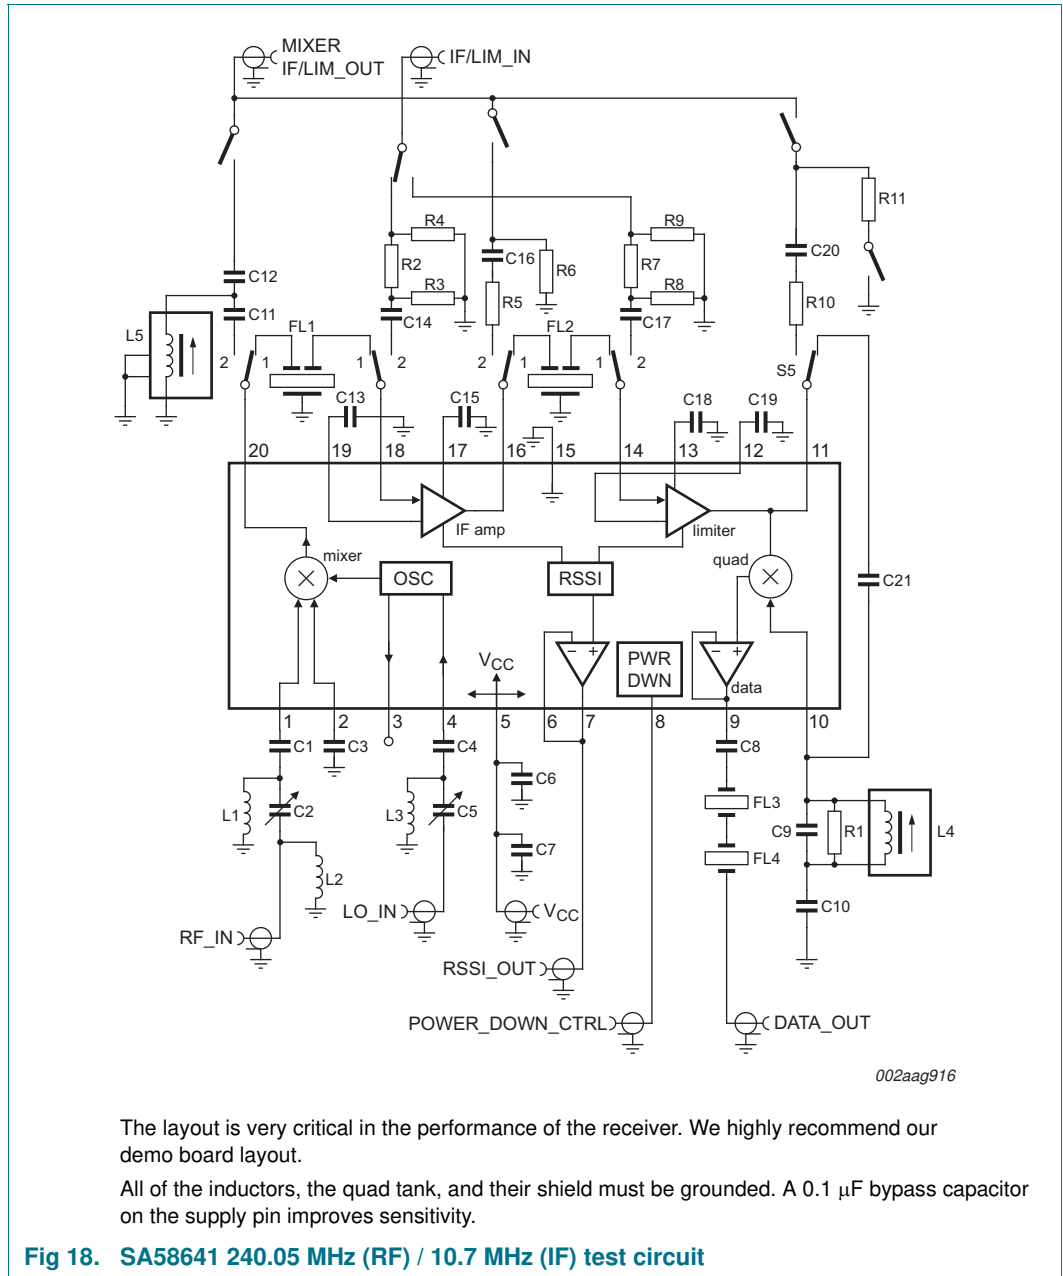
MIXER IF/LIM_OUT

IF/LIM_IN

R11

R4

R9

R2

C16

R6

R7

C20

C12

R3

R8

R5

R10

C11

C14

C17

L5

FL1

FL2

2 1 1 2 2 1 1 2

S5

C13

C15

C18

C19

20 19 18 17 16 15 14 13 12 11

IF amp

limiter

mixer

quad

OSC

RSSI

C21

$V_{CC}$

PWR DWN

data

1 2 3 4 5 6 7 8 9 10

C1

C3

C4

C8

C6

L1

C2

L3

C5

FL3

C9

R1

L4

C7

L2

FL4

C10

LO_IN

$V_{CC}$

RF_IN

RSSI_OUT

POWER_DOWN_CTRL

DATA_OUT

002aag916

The layout is very critical in the performance of the receiver. We highly recommend our demo board layout.

All of the inductors, the quad tank, and their shield must be grounded. A 0.1 μF bypass capacitor on the supply pin improves sensitivity.

Fig 18. SA58641 240.05 MHz (RF) / 10.7 MHz (IF) test circuit